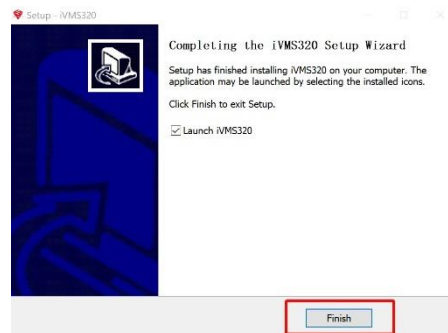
Setup - iVMS320

Completing the iVMS320 Setup Wizard

Setup has finished installing iVMS320 on your computer. The application may be launched by selecting the installed icons.

Click Finish to exit Setup.

Launch iVMS320

Finish